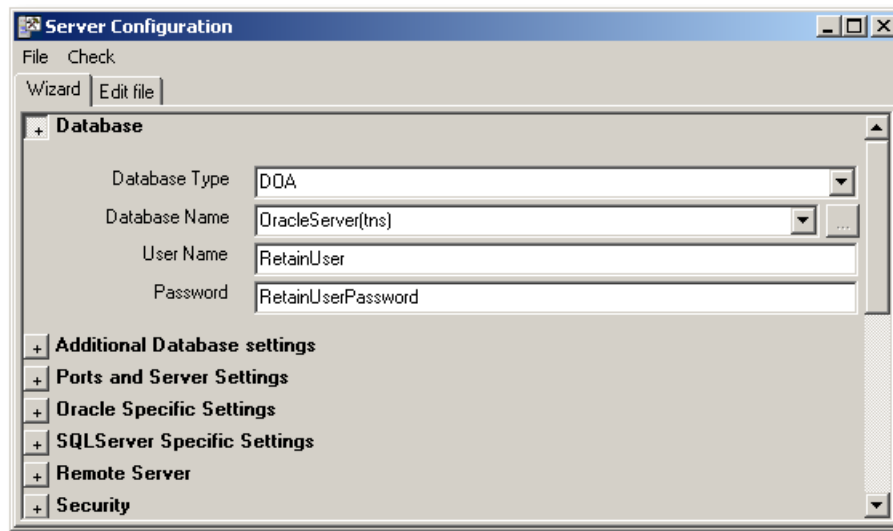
Server Configuration

File Check

Wizard | Edit file

+ Database

Database Type DOA

Database Name OracleServer(tns) ...

User Name RetainUser

Password RetainUserPassword

+ Additional Database settings

+ Ports and Server Settings

+ Oracle Specific Settings

+ SQLServer Specific Settings

+ Remote Server

+ Security